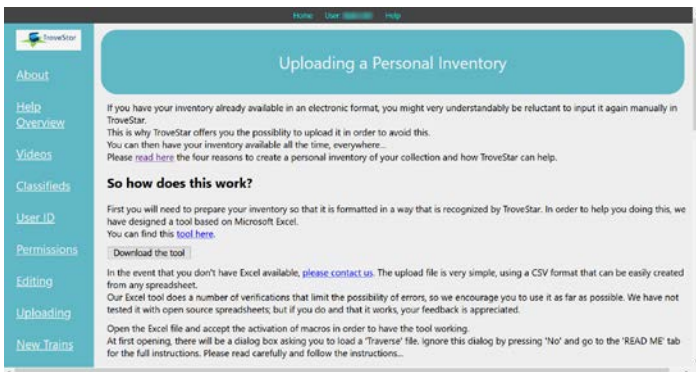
Home User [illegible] Help

TroveStar

About

Help Overview

Videos

Classifieds

User ID

Permissions

Editing

Uploading

New Trains

Uploading a Personal Inventory

If you have your inventory already available in an electronic format, you might very understandably be reluctant to input it again manually in TroveStar.
This is why TroveStar offers you the possiblity to upload it in order to avoid this.
You can then have your inventory available all the time, everywhere...
Please read here the four reasons to create a personal inventory of your collection and how TroveStar can help.

So how does this work?

First you will need to prepare your inventory so that it is formatted in a way that is recognized by TroveStar. In order to help you doing this, we have designed a tool based on Microsoft Excel.
You can find this tool here.

Download the tool

In the event that you don't have Excel available, please contact us. The upload file is very simple, using a CSV format that can be easily created from any spreadsheet.
Our Excel tool does a number of verifications that limit the possibility of errors, so we encourage you to use it as far as possible. We have not tested it with open source spreadsheets; but if you do and it works, your feedback is appreciated.

Open the Excel file and accept the activation of macros in order to have the tool working.
At first opening, there will be a dialog box asking you to load a 'Traverse' file. Ignore this dialog by pressing 'No' and go to the 'READ ME' tab for the full instructions. Please read carefully and follow the instructions...